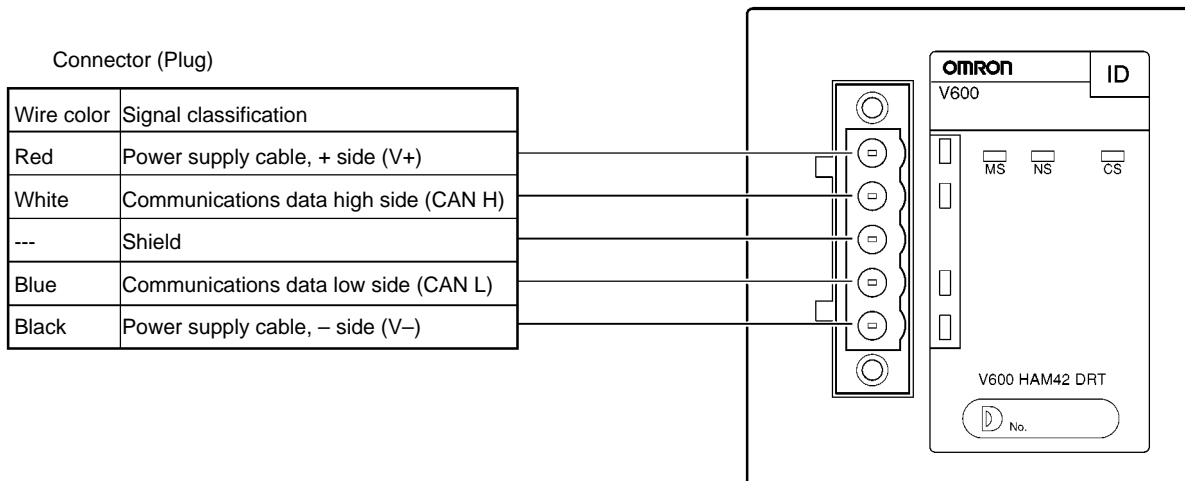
Connector (Plug)

| Wire color | Signal classification |
|---|---|
| Red | Power supply cable, + side (V+) |
| White | Communications data high side (CAN H) |
| --- | Shield |
| Blue | Communications data low side (CAN L) |
| Black | Power supply cable, – side (V–) |

OMRON
ID
V600
MS NS CS
V600 HAM42 DRT
D No.